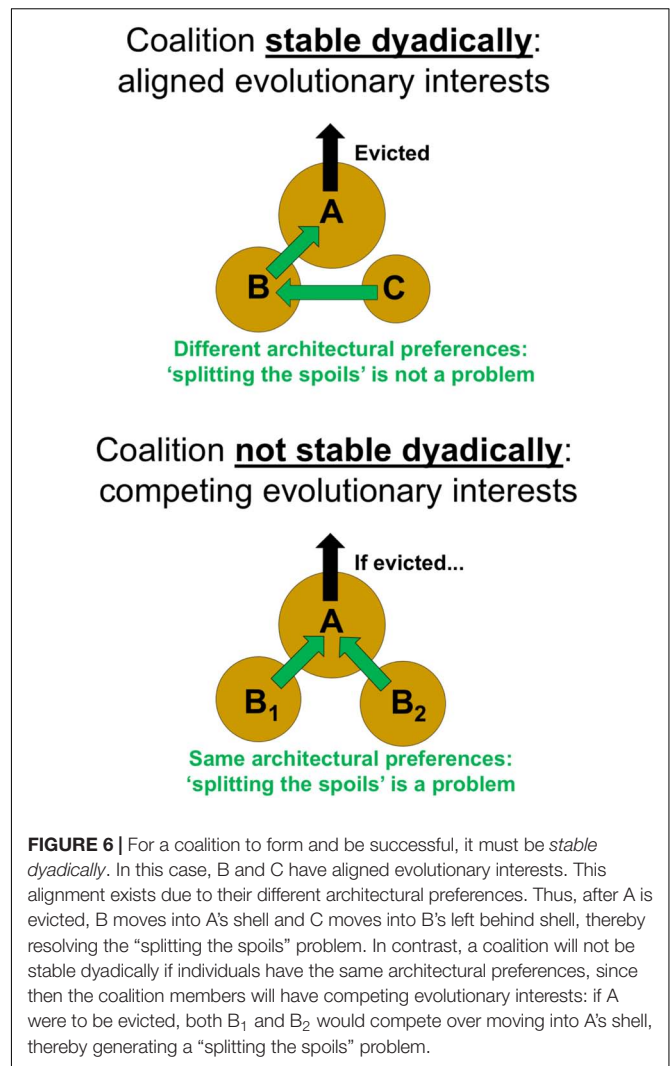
Coalition stable dyadically: aligned evolutionary interests

Evicted

A

B

C

Different architectural preferences: 'splitting the spoils' is not a problem

Coalition not stable dyadically: competing evolutionary interests

If evicted...

A

$B_1$

$B_2$

Same architectural preferences: 'splitting the spoils' is a problem

FIGURE 6 | For a coalition to form and be successful, it must be stable dyadically. In this case, B and C have aligned evolutionary interests. This alignment exists due to their different architectural preferences. Thus, after A is evicted, B moves into A's shell and C moves into B's left behind shell, thereby resolving the "splitting the spoils" problem. In contrast, a coalition will not be stable dyadically if individuals have the same architectural preferences, since then the coalition members will have competing evolutionary interests: if A were to be evicted, both $B_1$ and $B_2$ would compete over moving into A's shell, thereby generating a "splitting the spoils" problem.